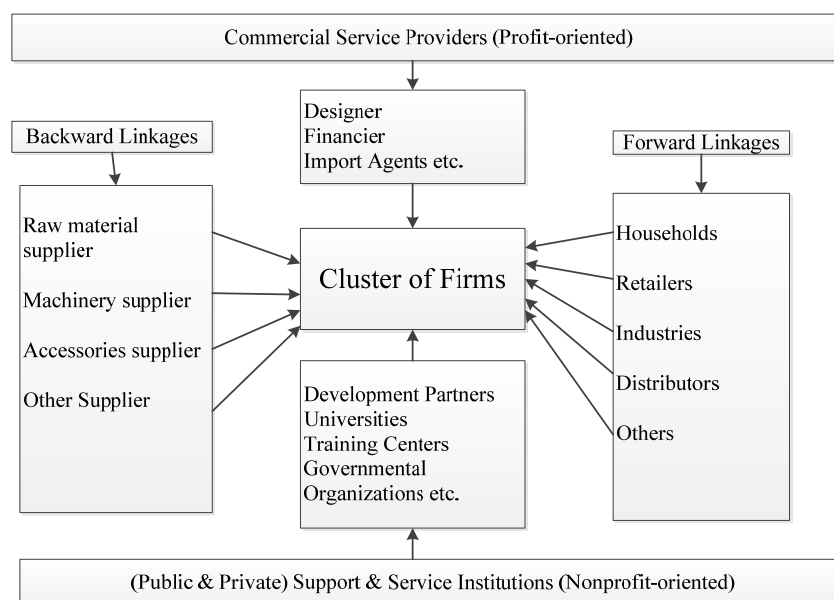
Commercial Service Providers (Profit-oriented)

Designer
Financier
Import Agents etc.

Backward Linkages

Raw material supplier

Machinery supplier

Accessories supplier

Other Supplier

Cluster of Firms

Forward Linkages

Households

Retailers

Industries

Distributors

Others

Development Partners
Universities
Training Centers
Governmental Organizations etc.

(Public & Private) Support & Service Institutions (Nonprofit-oriented)